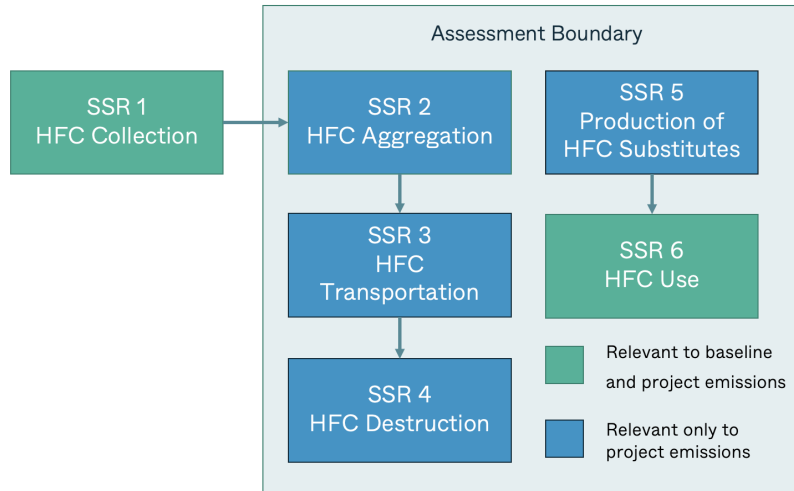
SSR 1
HFC Collection

Assessment Boundary

SSR 2
HFC Aggregation

SSR 3
HFC
Transportation

SSR 4
HFC Destruction

SSR 5
Production of
HFC Substitutes

SSR 6
HFC Use

Relevant to baseline and project emissions

Relevant only to project emissions